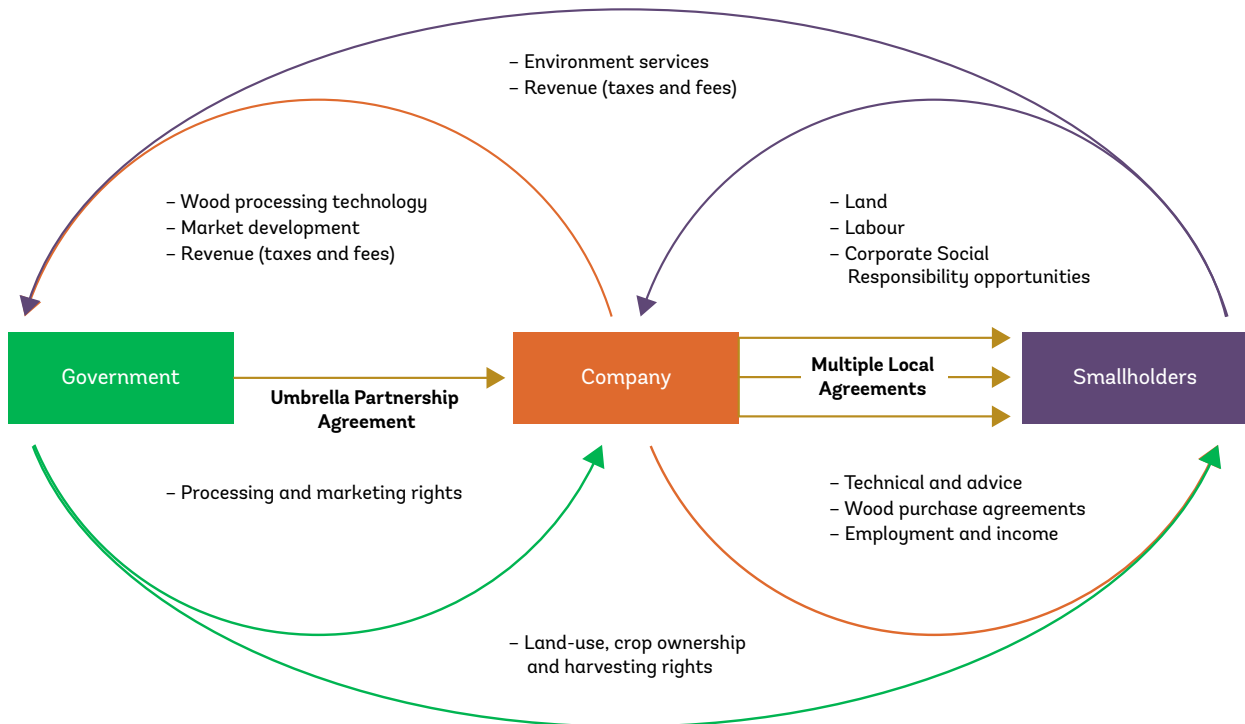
– Environment services
– Revenue (taxes and fees)

– Wood processing technology
– Market development
– Revenue (taxes and fees)

– Land
– Labour
– Corporate Social Responsibility opportunities

Government

Umbrella Partnership Agreement

Company

Multiple Local Agreements

Smallholders

– Processing and marketing rights

– Technical and advice
– Wood purchase agreements
– Employment and income

– Land-use, crop ownership and harvesting rights